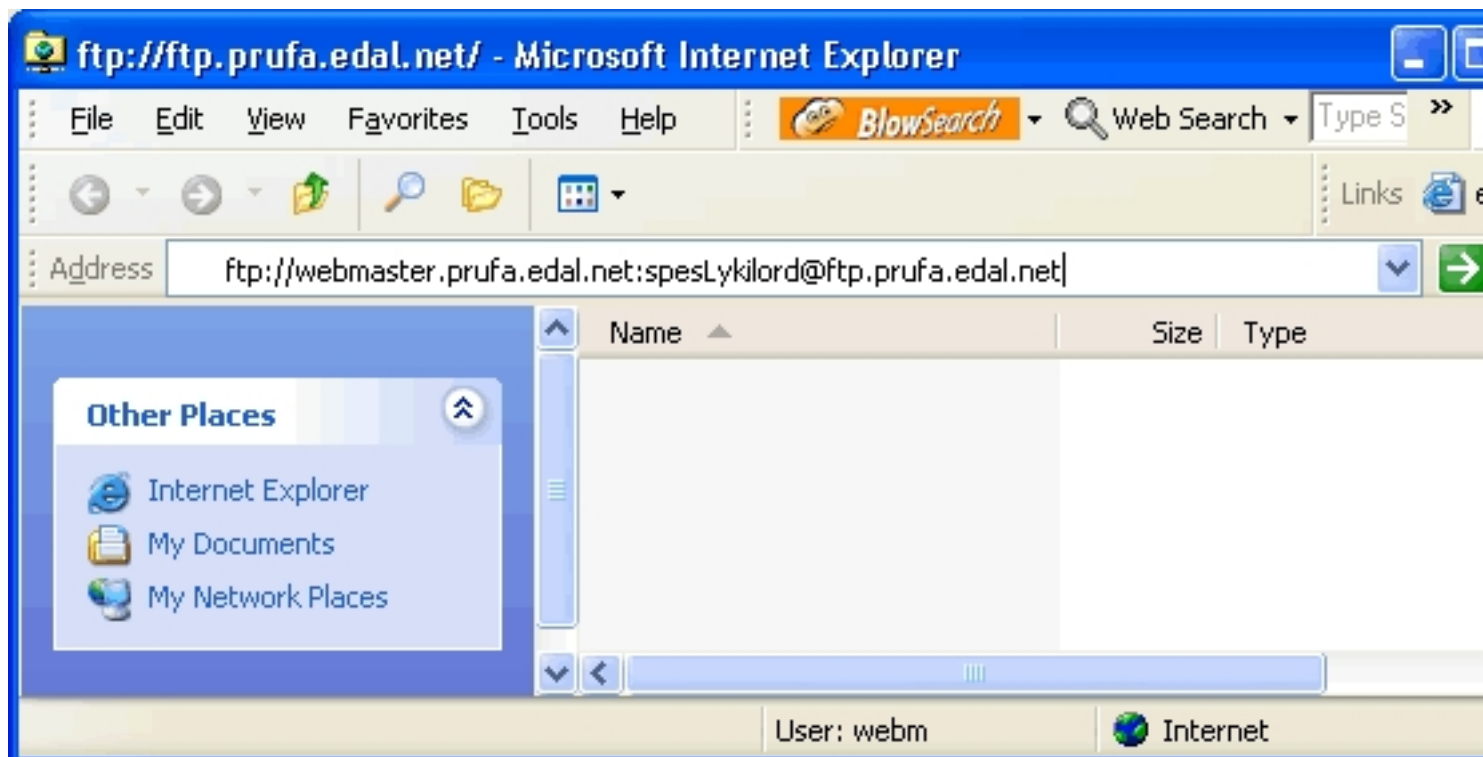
ftp://ftp.prufa.edal.net/ - Microsoft Internet Explorer

File Edit View Favorites Tools Help BlowSearch Web Search Type S »

Links

Address ftp://webmaster.prufa.edal.net:spesLykilord@ftp.prufa.edal.net

Name Size Type

Other Places

Internet Explorer
My Documents
My Network Places

User: webm Internet